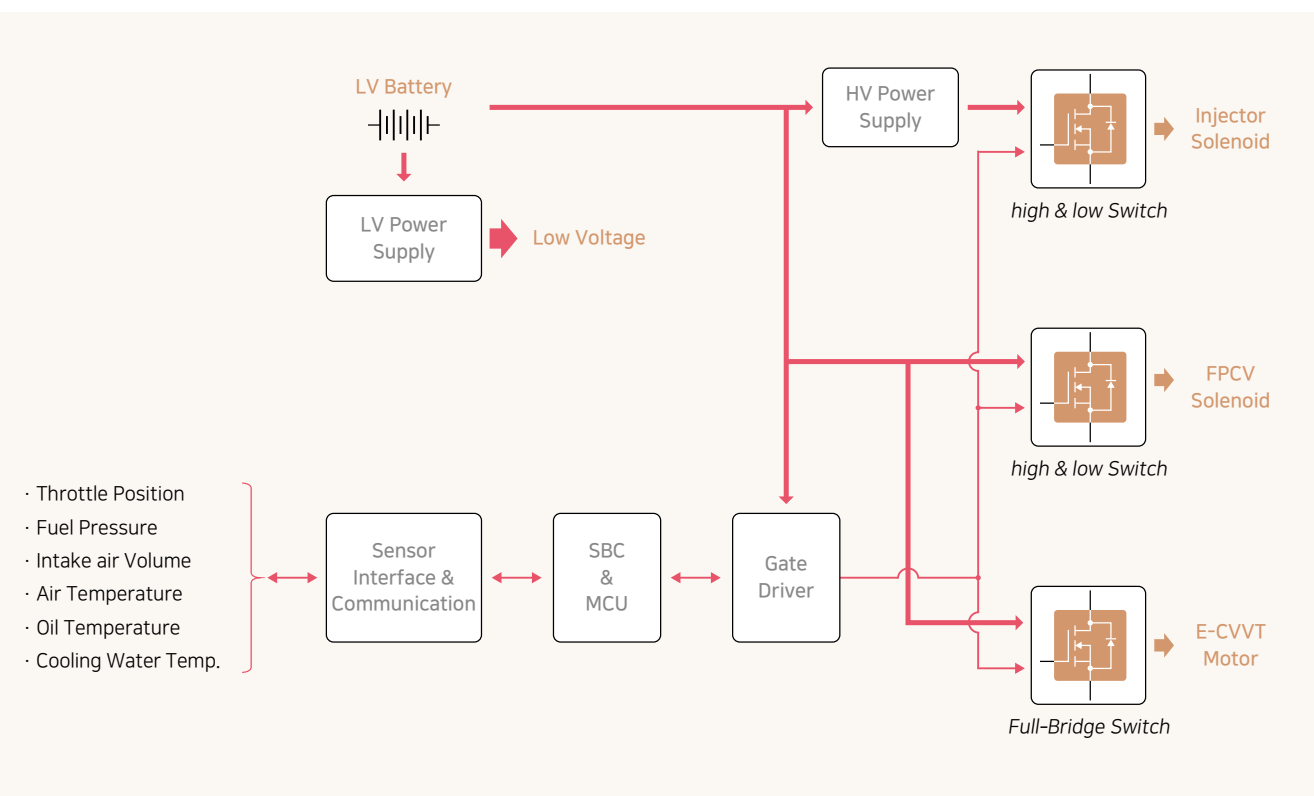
LV Battery

HV Power Supply

Injector Solenoid

high & low Switch

LV Power Supply

Low Voltage

FPCV Solenoid

high & low Switch

· Throttle Position
· Fuel Pressure
· Intake air Volume
· Air Temperature
· Oil Temperature
· Cooling Water Temp.

Sensor Interface & Communication

SBC & MCU

Gate Driver

E-CVVT Motor

Full-Bridge Switch